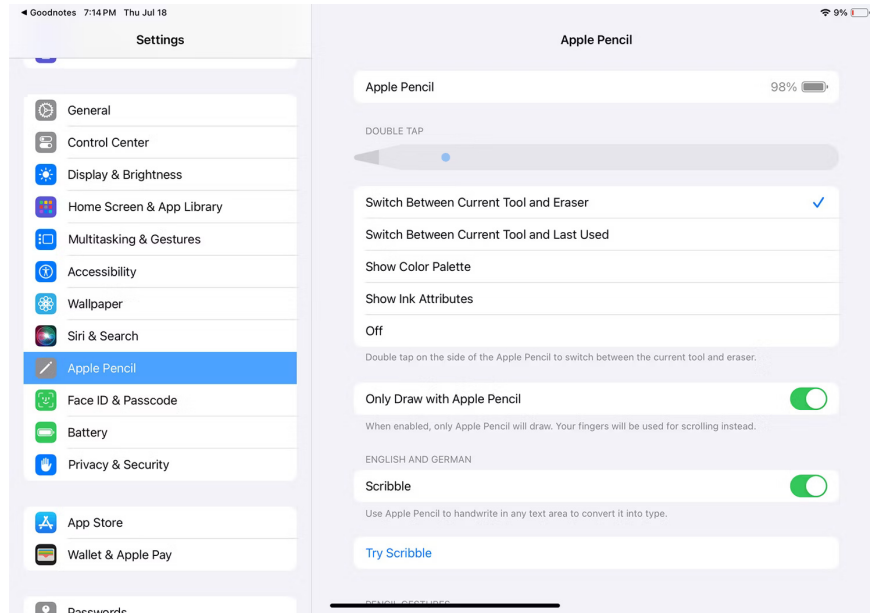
◀ Goodnotes 7:14 PM Thu Jul 18
9%

Settings

General
Control Center
Display & Brightness
Home Screen & App Library
Multitasking & Gestures
Accessibility
Wallpaper
Siri & Search
Apple Pencil
Face ID & Passcode
Battery
Privacy & Security

App Store
Wallet & Apple Pay

Passwords

Apple Pencil

Apple Pencil 98%

DOUBLE TAP

Switch Between Current Tool and Eraser ✓
Switch Between Current Tool and Last Used
Show Color Palette
Show Ink Attributes
Off

Double tap on the side of the Apple Pencil to switch between the current tool and eraser.

Only Draw with Apple Pencil

When enabled, only Apple Pencil will draw. Your fingers will be used for scrolling instead.

ENGLISH AND GERMAN

Scribble

Use Apple Pencil to handwrite in any text area to convert it into type.

Try Scribble

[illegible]